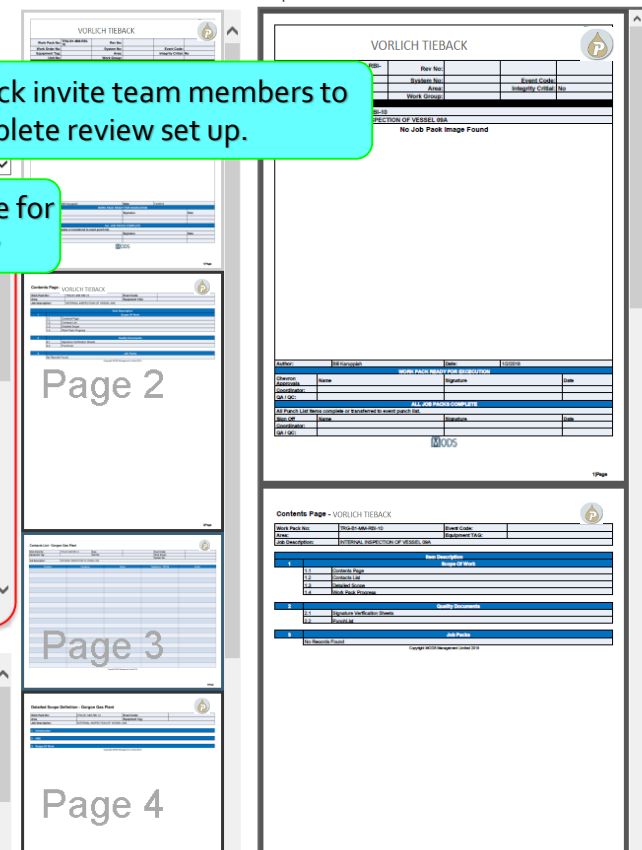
VORLICH TIEBACK

ck invite team members to
plete review set up.

e for

Page 2

Page 3

Page 4

VORLICH TIEBACK

| RBI- | Rev No: | | |
|---|---|---|---|
| | System No: | Event Code: | |
| | Area: | Integrity Critial: | No |
| | Work Group: | | |

RBI-10
INSPECTION OF VESSEL 09A
No Job Pack Image Found

| Author: | Bill Kanopiah | Date: | 1/2/2018 |
|---|---|---|---|

WORK PACK READY FOR EXECUTION

| Chevron Approvals | Name | Signature | Date |
|---|---|---|---|
| Coordinator: | | | |
| QA / QC: | | | |

ALL JOB PACKS COMPLETE
All Punch List items complete or transferred to event punch list.

| Sign Off | Name | Signature | Date |
|---|---|---|---|
| Coordinator: | | | |
| QA / QC: | | | |

MODS

1 | Page

Contents Page - VORLICH TIEBACK

| Work Pack No: | TRG-01-MM-RBI-10 | Event Code: | |
|---|---|---|---|
| Area: | | Equipment TAG: | |
| Job Description: | INTERNAL INSPECTION OF VESSEL 09A | | |

Item Description

| 1 | | Scope Of Work |
|---|---|---|
| | 1.1 | Contents Page |
| | 1.2 | Contacts List |
| | 1.3 | Detailed Scope |
| | 1.4 | Work Pack Progress |

| 2 | | Quality Documents |
|---|---|---|
| | 2.1 | Signature Verification Sheets |
| | 2.2 | Punch List |

| 3 | | Job Packs |
|---|---|---|
| | No Records Found | |

Copyright MODS Management Limited 2018